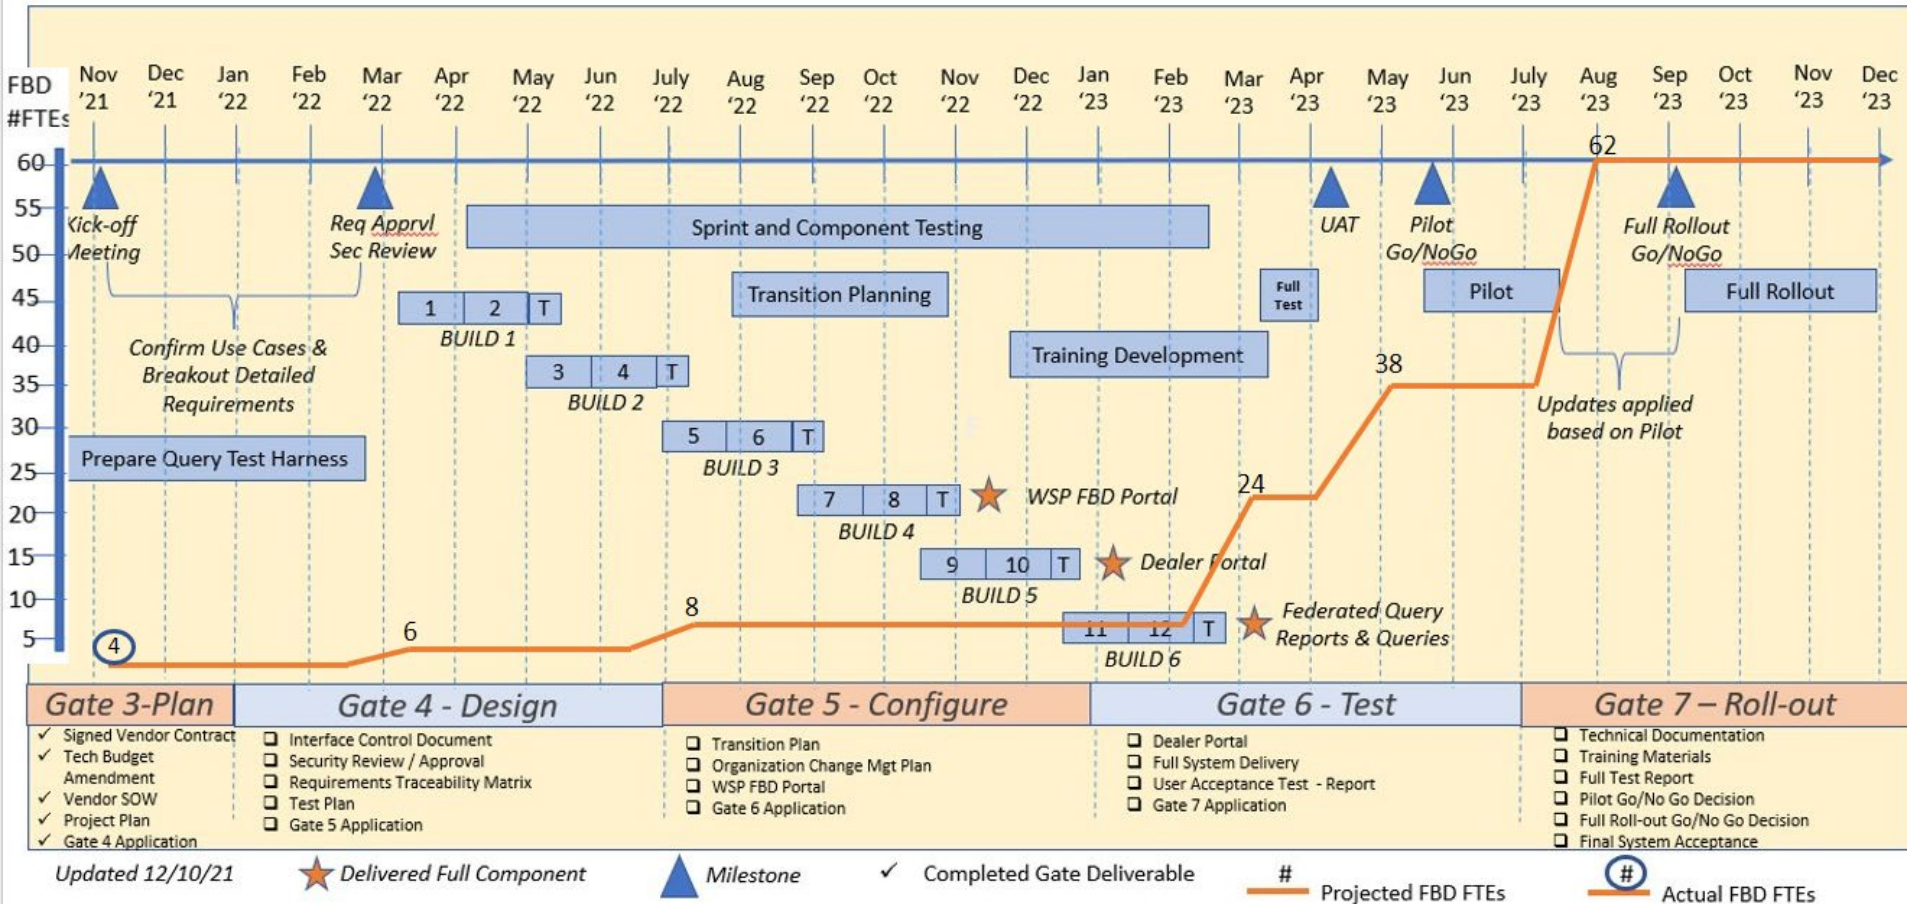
FBD #FTEs

Nov '21 Dec '21 Jan '22 Feb '22 Mar '22 Apr '22 May '22 Jun '22 July '22 Aug '22 Sep '22 Oct '22 Nov '22 Dec '22 Jan '23 Feb '23 Mar '23 Apr '23 May '23 Jun '23 July '23 Aug '23 Sep '23 Oct '23 Nov '23 Dec '23

60
55
50
45
40
35
30
25
20
15
10
5

Kick-off Meeting

Req Apprvl Sec Review

Confirm Use Cases & Breakout Detailed Requirements

Prepare Query Test Harness

Sprint and Component Testing

1 2 T
BUILD 1

3 4 T
BUILD 2

5 6 T
BUILD 3

7 8 T
BUILD 4

WSP FBD Portal

9 10 T
BUILD 5

Dealer Portal

11 12 T
BUILD 6

Federated Query Reports & Queries

Transition Planning

Training Development

Full Test

UAT

Pilot Go/NoGo

Pilot

Full Rollout Go/NoGo

Full Rollout

Updates applied based on Pilot

4
6
8
24
38
62

Gate 3-Plan
✓ Signed Vendor Contract
✓ Tech Budget Amendment
✓ Vendor SOW
✓ Project Plan
✓ Gate 4 Application

Gate 4 - Design
❑ Interface Control Document
❑ Security Review / Approval
❑ Requirements Traceability Matrix
❑ Test Plan
❑ Gate 5 Application

Gate 5 - Configure
❑ Transition Plan
❑ Organization Change Mgt Plan
❑ WSP FBD Portal
❑ Gate 6 Application

Gate 6 - Test
❑ Dealer Portal
❑ Full System Delivery
❑ User Acceptance Test - Report
❑ Gate 7 Application

Gate 7 – Roll-out
❑ Technical Documentation
❑ Training Materials
❑ Full Test Report
❑ Pilot Go/No Go Decision
❑ Full Roll-out Go/No Go Decision
❑ Final System Acceptance

Updated 12/10/21 Delivered Full Component Milestone ✓ Completed Gate Deliverable # Projected FBD FTEs # Actual FBD FTEs